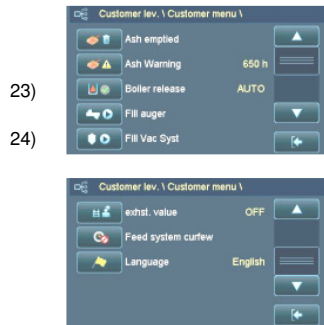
Customer lev. \ Customer menu \

Ash emptied

Ash Warning 650 h

23) Boiler release AUTO

Fill auger

24) Fill Vac Syst

Customer lev. \ Customer menu \

exhst. value OFF

Feed system curfew

Language English